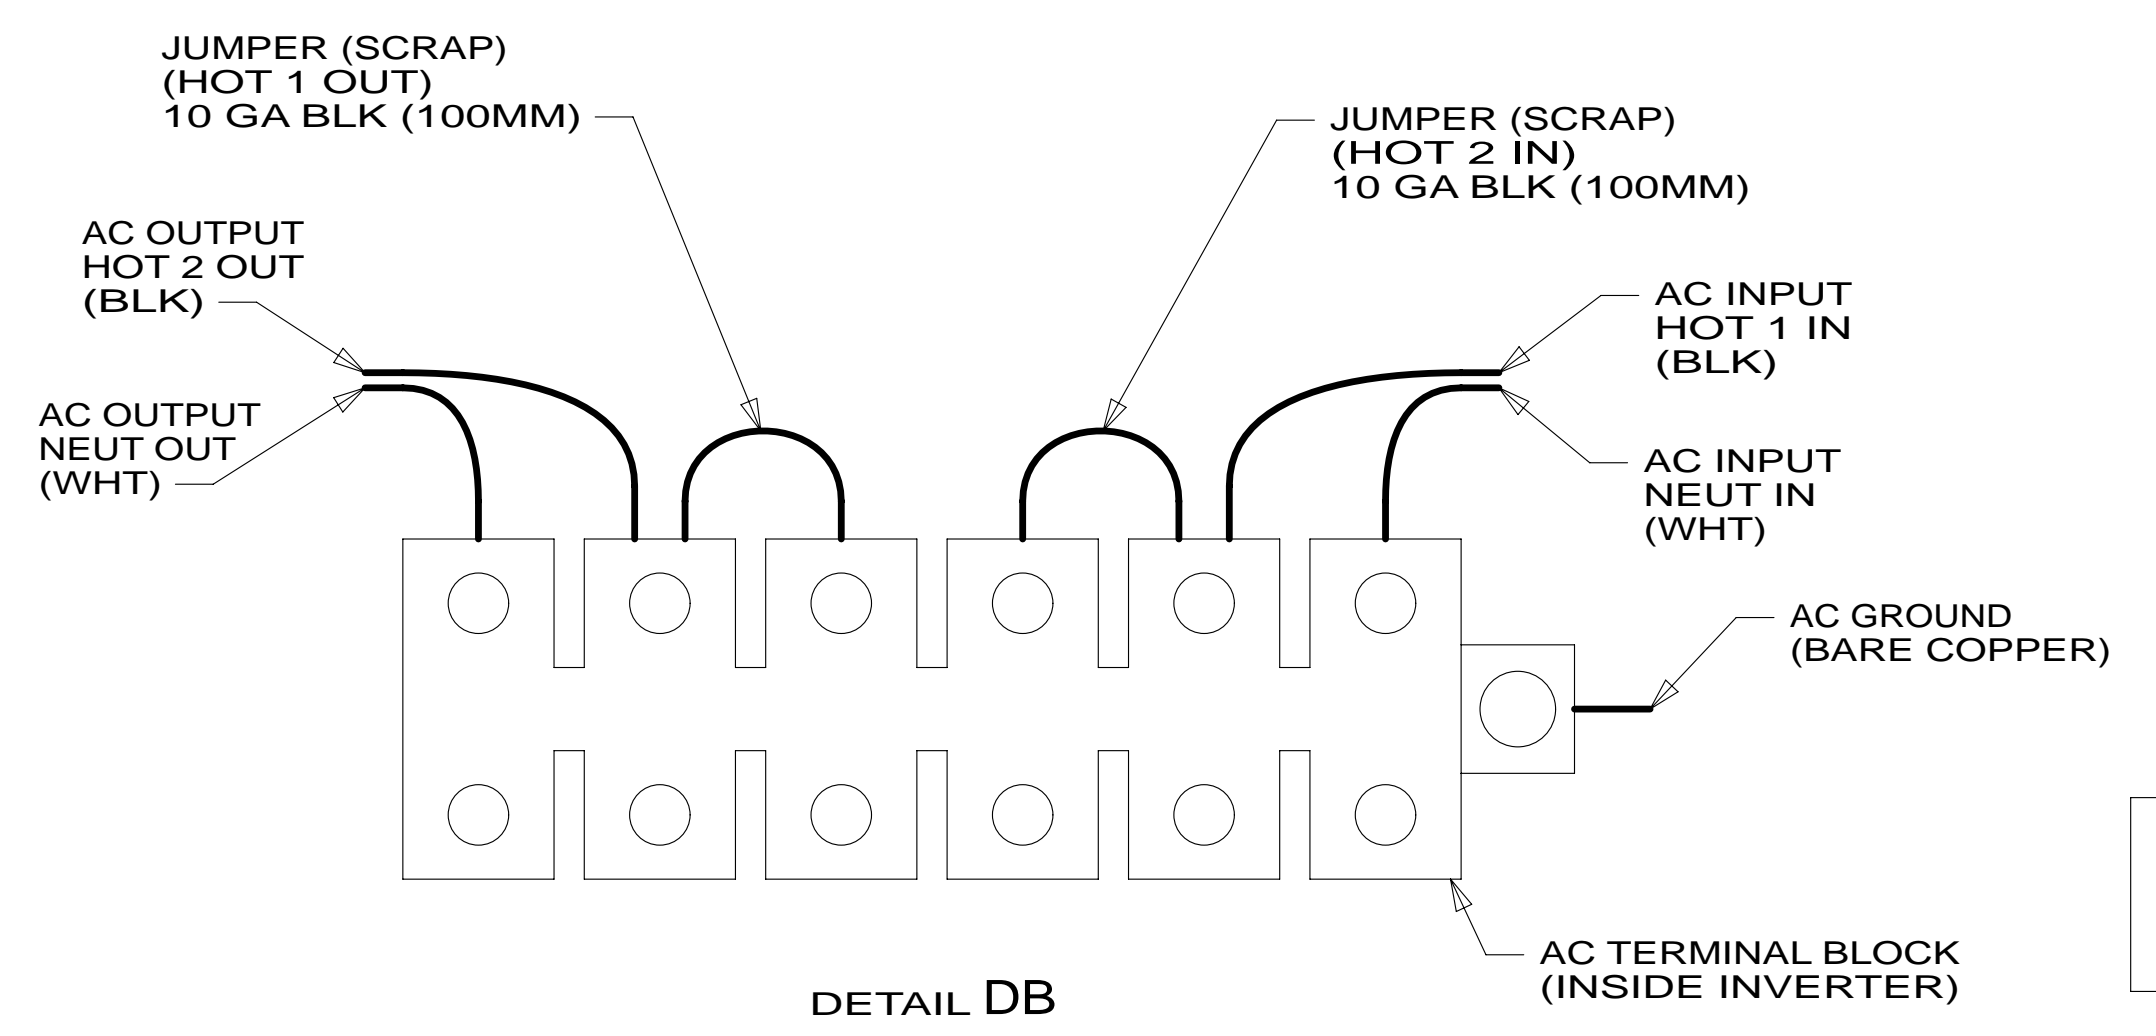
JUMPER (SCRAP)
(HOT 1 OUT)
10 GA BLK (100MM)

JUMPER (SCRAP)
(HOT 2 IN)
10 GA BLK (100MM)

AC OUTPUT
HOT 2 OUT
(BLK)

AC INPUT
HOT 1 IN
(BLK)

AC OUTPUT
NEUT OUT
(WHT)

AC INPUT
NEUT IN
(WHT)

AC GROUND
(BARE COPPER)

AC TERMINAL BLOCK
(INSIDE INVERTER)

DETAIL DB